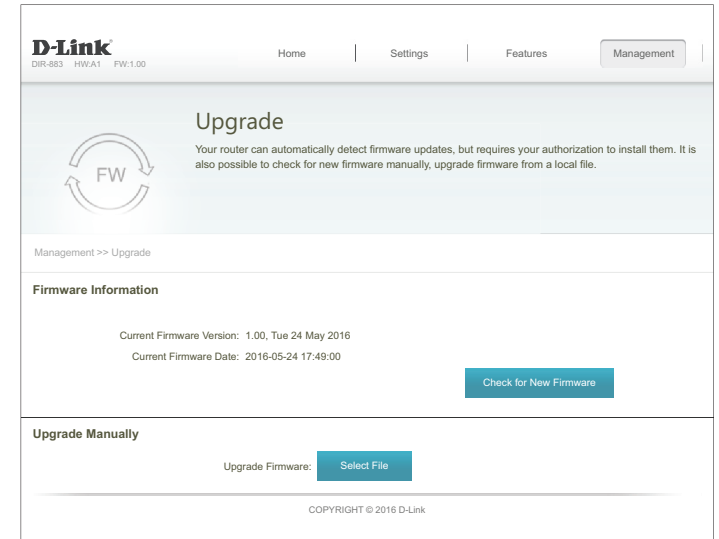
D-Link
DIR-883 HW:A1 FW:1.00

Home | Settings | Features | Management

FW

Upgrade

Your router can automatically detect firmware updates, but requires your authorization to install them. It is also possible to check for new firmware manually, upgrade firmware from a local file.

Management >> Upgrade

Firmware Information

Current Firmware Version: 1.00, Tue 24 May 2016

Current Firmware Date: 2016-05-24 17:49:00

Check for New Firmware

Upgrade Manually

Upgrade Firmware: Select File

COPYRIGHT © 2016 D-Link